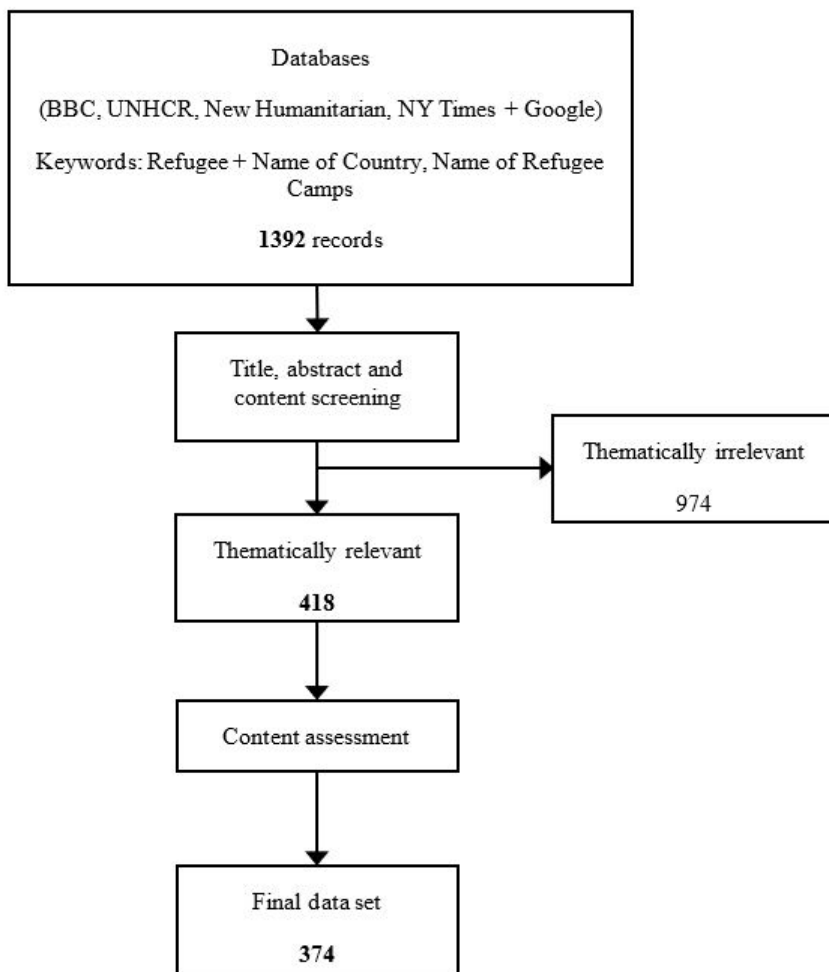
Databases

(BBC, UNHCR, New Humanitarian, NY Times + Google)

Keywords: Refugee + Name of Country, Name of Refugee Camps

**1392** records

Title, abstract and content screening

Thematically irrelevant

974

Thematically relevant

**418**

Content assessment

Final data set

**374**